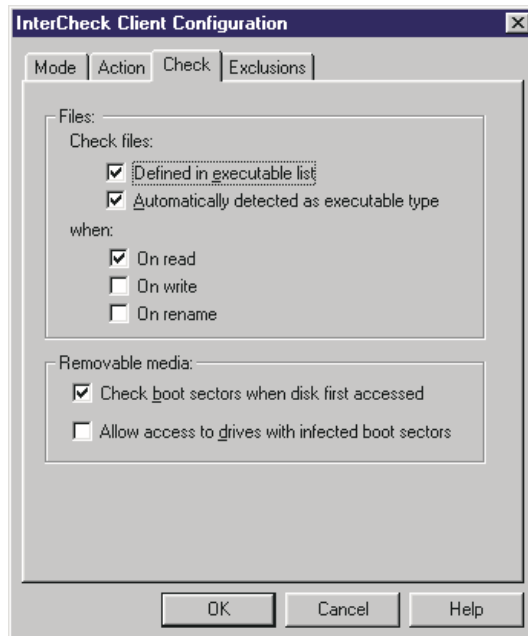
InterCheck Client Configuration

Mode | Action | Check | Exclusions

Files:
Check files:
☑ Defined in executable list
☑ Automatically detected as executable type
when:
☑ On read
☐ On write
☐ On rename

Removable media:
☑ Check boot sectors when disk first accessed
☐ Allow access to drives with infected boot sectors

OK | Cancel | Help